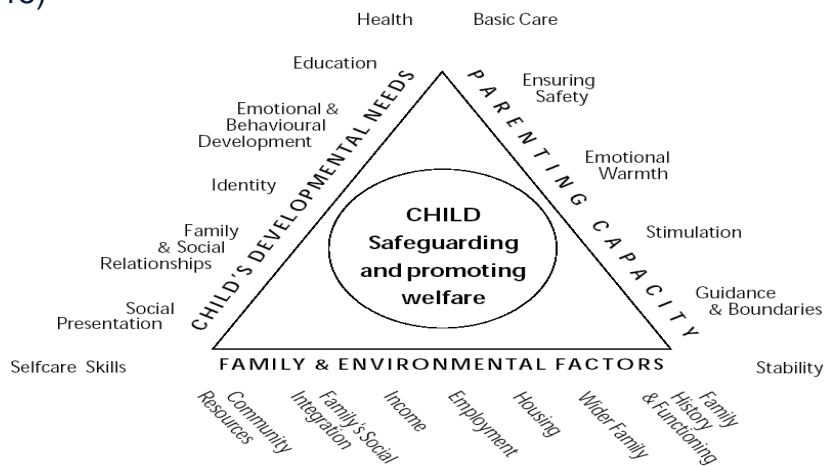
Health Basic Care

Education

Emotional & Behavioural Development

Identity

Family & Social Relationships

Social Presentation

Selfcare Skills

CHILD'S DEVELOPMENTAL NEEDS

PARENTING CAPACITY

Ensuring Safety

Emotional Warmth

Stimulation

Guidance & Boundaries

Stability

CHILD
Safeguarding and promoting welfare

FAMILY & ENVIRONMENTAL FACTORS

Community Resources

Family's Social Integration

Income

Employment

Housing

Wider Family

Family History & Functioning